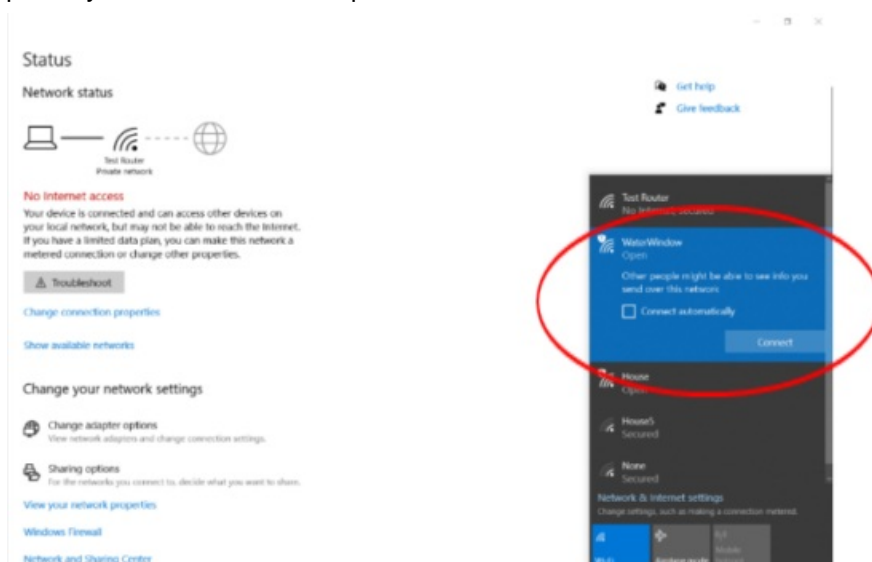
Status

Network status

Test Router
Private network

No Internet access

Your device is connected and can access other devices on your local network, but may not be able to reach the Internet. If you have a limited data plan, you can make this network a metered connection or change other properties.

Troubleshoot

Change connection properties

Show available networks

Change your network settings

Change adapter options
View network adapters and change connection settings.

Sharing options
For the networks you connect to, decide what you want to share.

View your network properties

Windows Firewall

Network and Sharing Center

Get help

Give feedback

Test Router
No Internet, secured

WaterWindow
Open

Other people might be able to see info you send over this network

Connect automatically

Connect

House
Open

House5
Secured

None
Secured

Network & Internet settings
Change settings, such as making a connection metered.

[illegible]